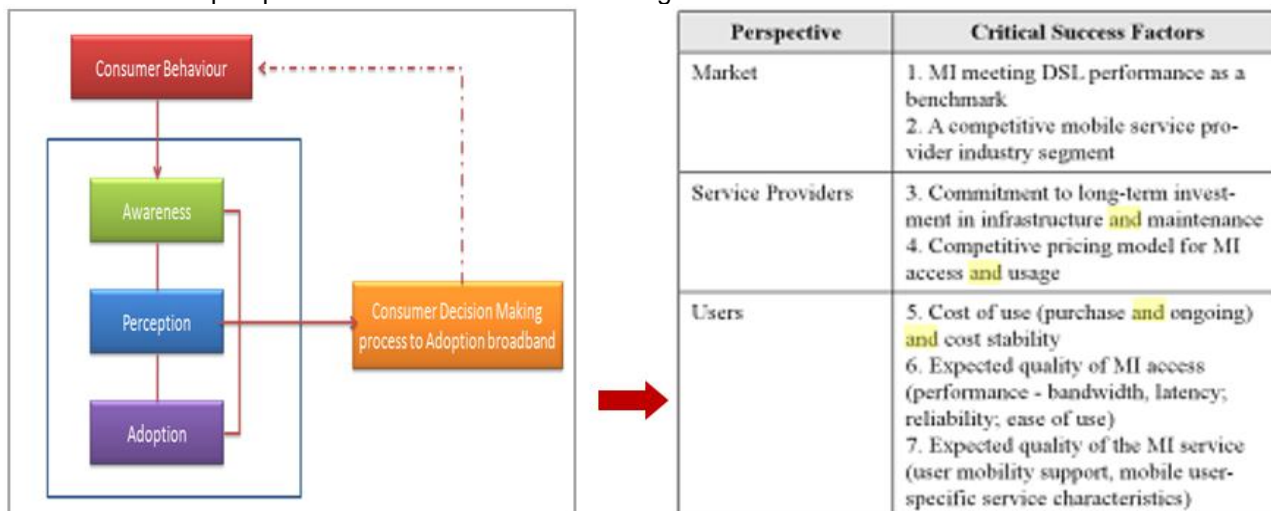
Consumer Behaviour

Awareness

Perception

Adoption

Consumer Decision Making process to Adoption broadband

| Perspective | Critical Success Factors |
|---|---|
| Market | 1. MI meeting DSL performance as a benchmark 2. A competitive mobile service provider industry segment |
| Service Providers | 3. Commitment to long-term investment in infrastructure and maintenance 4. Competitive pricing model for MI access and usage |
| Users | 5. Cost of use (purchase and ongoing) and cost stability 6. Expected quality of MI access (performance - bandwidth, latency; reliability; ease of use) 7. Expected quality of the MI service (user mobility support, mobile user-specific service characteristics) |